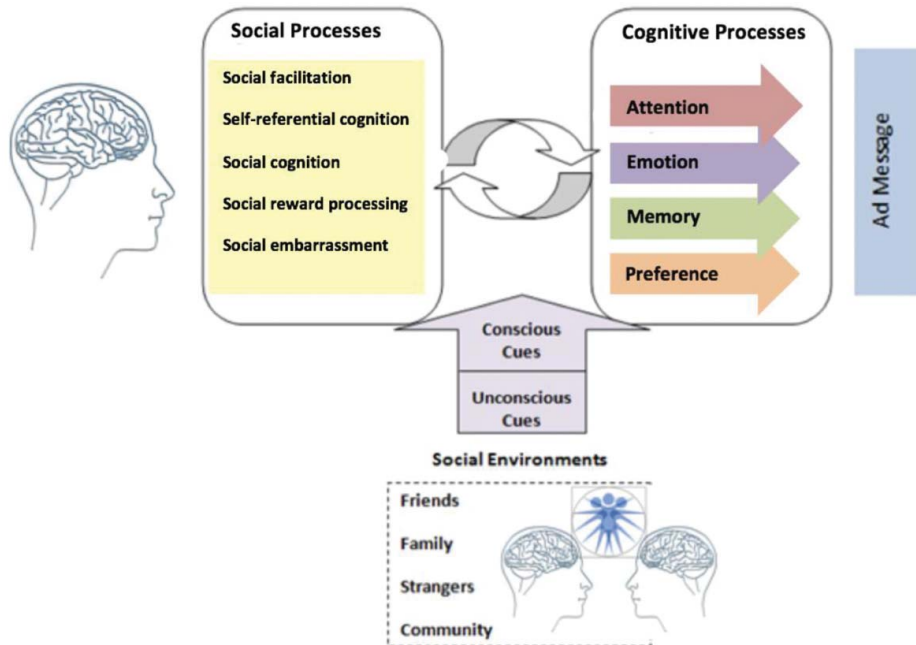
Social Processes

Social facilitation

Self-referential cognition

Social cognition

Social reward processing

Social embarrassment

Cognitive Processes

Attention

Emotion

Memory

Preference

Ad Message

Conscious Cues

Unconscious Cues

Social Environments

Friends

Family

Strangers

Community